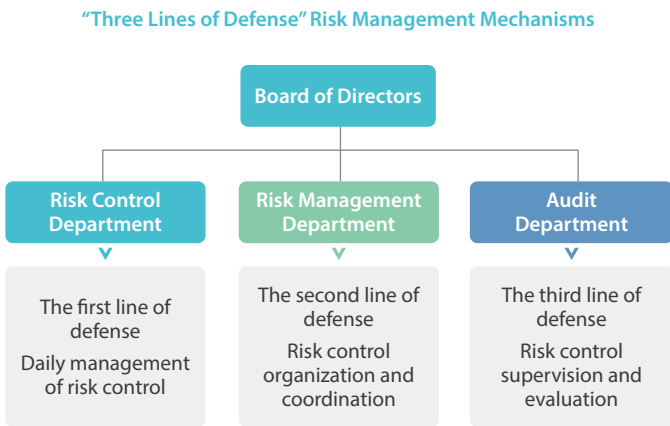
“Three Lines of Defense” Risk Management Mechanisms

Board of Directors

Risk Control Department

The first line of defense

Daily management of risk control

Risk Management Department

The second line of defense

Risk control organization and coordination

Audit Department

The third line of defense

Risk control supervision and evaluation